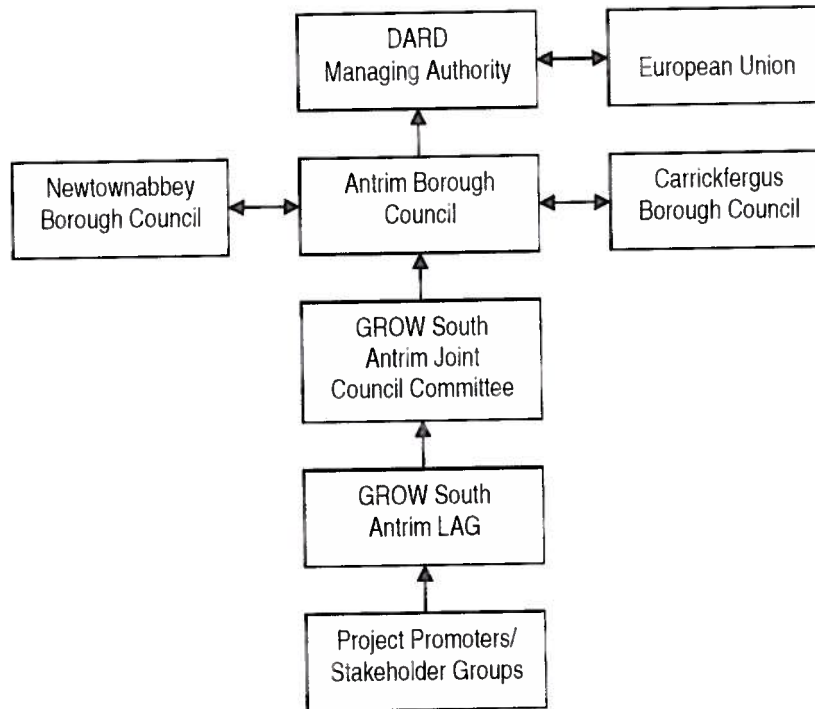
DARD
Managing Authority

European Union

Newtownabbey
Borough Council

Antrim Borough
Council

Carrickfergus
Borough Council

GROW South
Antrim Joint
Council Committee

GROW South
Antrim LAG

Project Promoters/
Stakeholder Groups